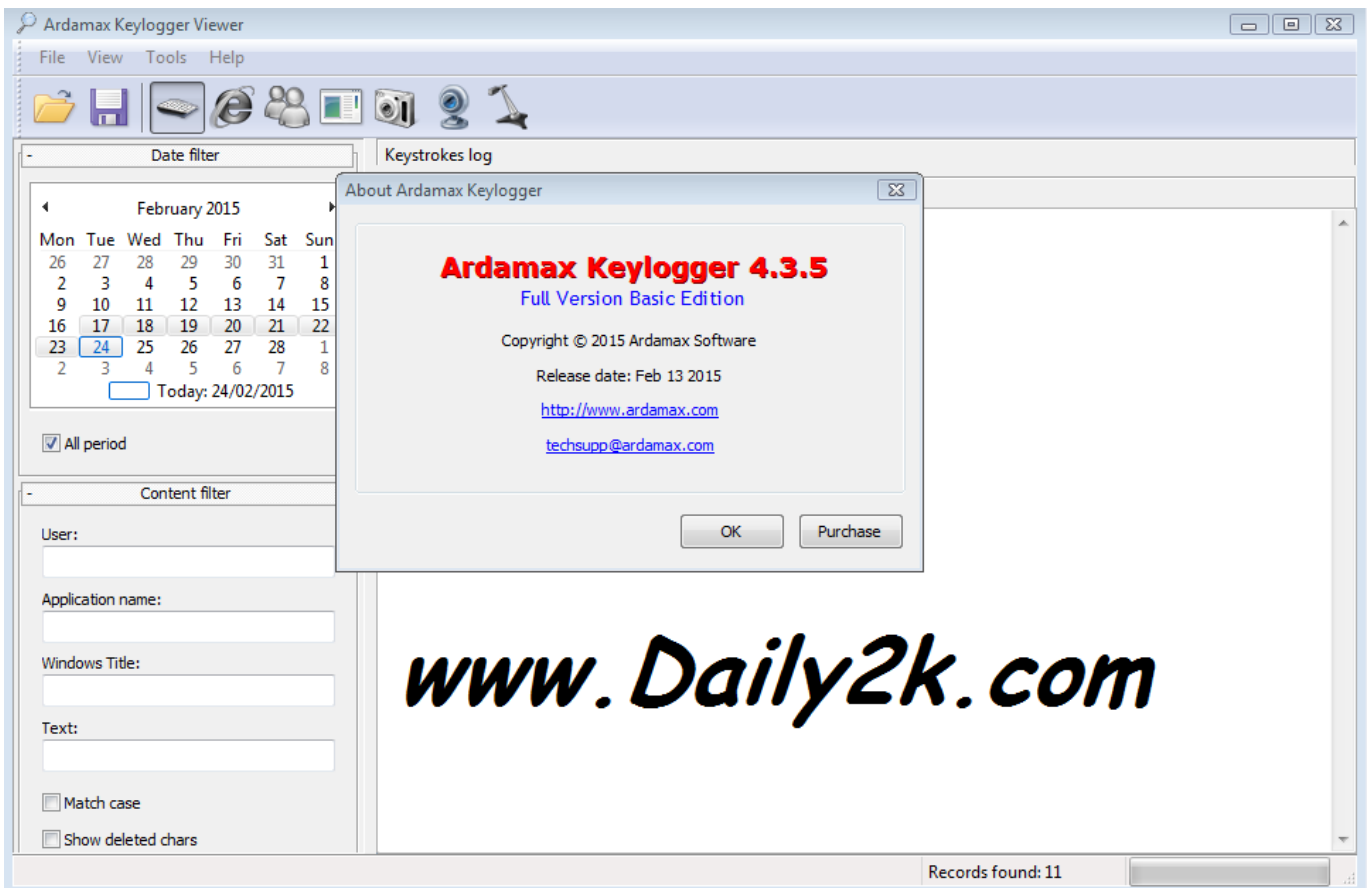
Ardamax Keylogger Viewer

File View Tools Help

- Date filter

February 2015

| Mon | Tue | Wed | Thu | Fri | Sat | Sun |
|---|---|---|---|---|---|---|
| 26 | 27 | 28 | 29 | 30 | 31 | 1 |
| 2 | 3 | 4 | 5 | 6 | 7 | 8 |
| 9 | 10 | 11 | 12 | 13 | 14 | 15 |
| 16 | 17 | 18 | 19 | 20 | 21 | 22 |
| 23 | 24 | 25 | 26 | 27 | 28 | 1 |
| 2 | 3 | 4 | 5 | 6 | 7 | 8 |

Today: 24/02/2015

All period

- Content filter

User:

Application name:

Windows Title:

Text:

Match case

Show deleted chars

Keystrokes log

About Ardamax Keylogger

Ardamax Keylogger 4.3.5

Full Version Basic Edition

Copyright © 2015 Ardamax Software

Release date: Feb 13 2015

http://www.ardamax.com

techsupp@ardamax.com

OK

Purchase

www.Daily2k.com

Records found: 11